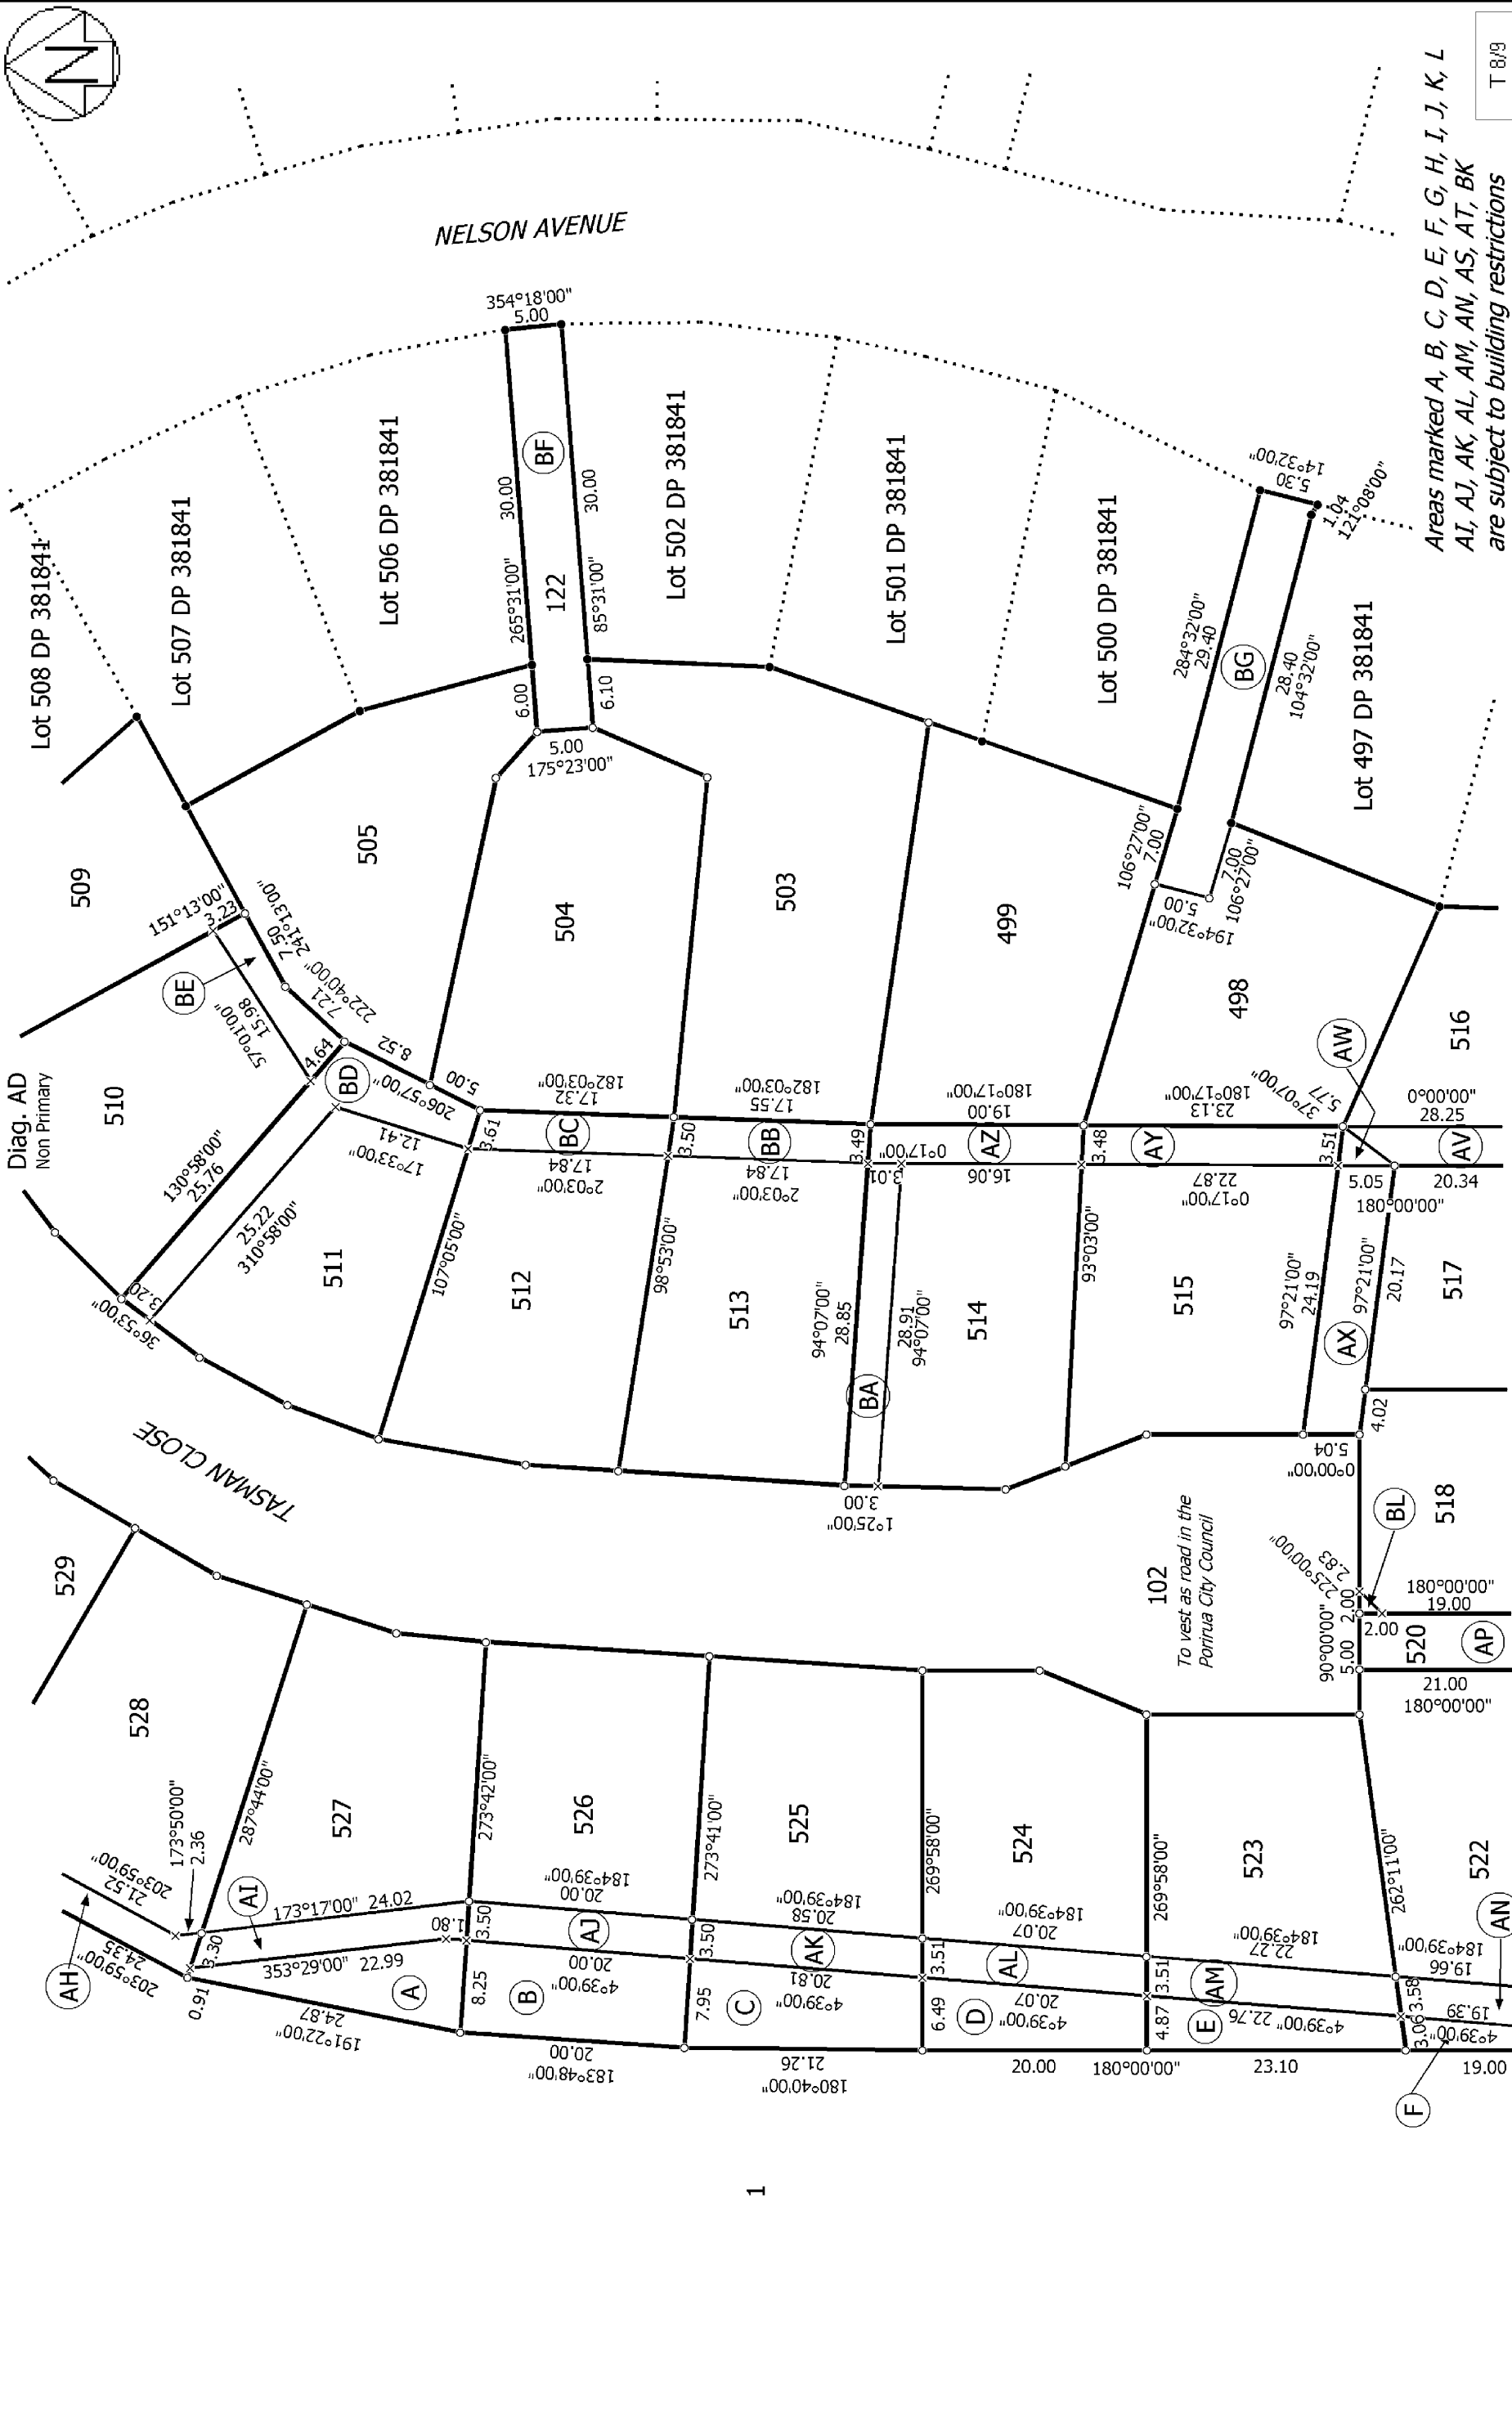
T 8/9

Areas marked A, B, C, D, E, F, G, H, I, J, K, L AI, AJ, AK, AL, AM, AN, AS, AT, BK are subject to building restrictions

NELSON AVENUE

354°18'00"
5.00

Lot 508 DP 381841
Lot 507 DP 381841
Lot 506 DP 381841
Lot 502 DP 381841
Lot 501 DP 381841
Lot 500 DP 381841
Lot 497 DP 381841

BF
30.00
30.00
265°31'00"
85°31'00"
122
6.00
6.10
5.00
175°23'00"

14°32'00"
5.30
1.04
121°08'00"
284°32'00"
29.40
BG
28.40
104°32'00"
106°27'00"
7.00
7.00
106°27'00"
5.00
194°32'00"

509
505
504
503
499
498
516

151°13'00"
3.23
241°13'00"
7.50
222°40'00"
7.21
8.52
BE
15.98
57°01'00"
4.64
BD
206°57'00"
5.00

182°03'00"
17.32
182°03'00"
17.55
180°17'00"
19.00
180°17'00"
23.13
37°07'00"
5.77
AW
0°00'00"
28.25

Diag. AD
Non Primary
510

3.61
BC
3.50
BB
3.49
AZ
3.48
AY
3.51
AV

17°33'00"
12.41
17.84
2°03'00"
17.84
2°03'00"
0°17'00"
3.01
16.06
22.87
0°17'00"
5.05
180°00'00"
20.34

130°58'00"
25.76
25.22
310°58'00"
3.20
36°53'00"

511
107°05'00"
512
98°53'00"
513
94°07'00"
28.85
28.91
94°07'00"
514
93°03'00"
515
97°21'00"
24.19
97°21'00"
20.17
517
AX
BA

TASMAN CLOSE

3.00
1°25'00"
4.02
5.04
0°00'00"
BL
518
2.83
225°00'00"
90°00'00"
2.00
2.00
180°00'00"
19.00
5.00
520
AP
21.00
180°00'00"

102
To vest as road in the Porirua City Council

529
528
173°50'00"
2.36
287°44'00"
527
273°42'00"
526
273°41'00"
525
269°58'00"
524
269°58'00"
523
262°11'00"
522

203°59'00"
21.52
AI
173°17'00" 24.02
1.80
3.50
184°39'00"
20.00
AJ
3.50
184°39'00"
20.58
AK
184°39'00"
20.07
AL
184°39'00"
22.27
AM
184°39'00"
19.66
AN

AH
203°59'00"
24.35
3.30
0.91
353°29'00" 22.99
A
8.25
B
20.00
4°39'00"
7.95
C
20.81
4°39'00"
3.51
6.49
D
20.07
4°39'00"
3.51
4.87
E
4°39'00" 22.76
3.06
3.58
19.39
4°39'00"
F

191°22'00"
24.87
20.00
183°48'00"
21.26
180°40'00"
20.00
180°00'00"
23.10
19.00

1